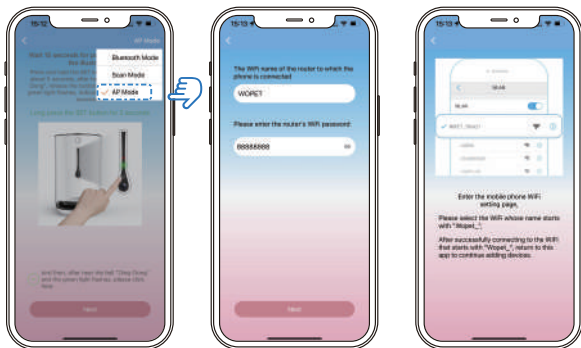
15:13

AP Mode

Bluetooth Mode

Scan Mode

AP Mode

Wait 10 seconds for the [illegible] the Router

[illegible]

Long press the SET button for 3 seconds

And then, after hear the bell "Ding Dong" and the green light flashes, please click Next

Next

15:13

The WiFi name of the router to which the phone is connected

WOPET

Please enter the router's WiFi password

88888888

Next

15:13

WLAN

WLAN

WOPET_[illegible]

Enter the mobile phone WiFi setting page,

Please select the WiFi whose name starts with "Wopet_".

After successfully connecting to the WiFi that starts with "Wopet_", return to this app to continue adding devices.